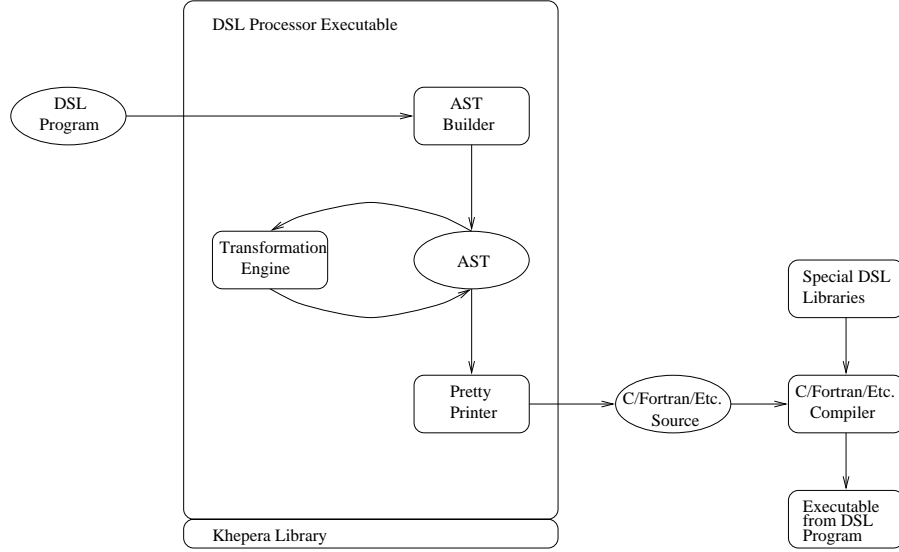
DSL Processor Executable

DSL Program

AST Builder

Transformation Engine

AST

Pretty Printer

C/Fortran/Etc. Source

Special DSL Libraries

C/Fortran/Etc. Compiler

Executable from DSL Program

Khepera Library